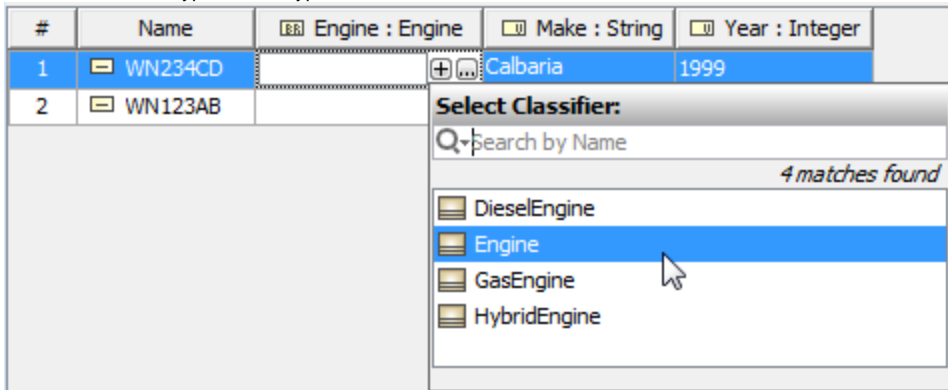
| # | Name | Engine : Engine | Make : String | Year : Integer |
|---|---|---|---|---|
| 1 | WN234CD | | Calbaria | 1999 |
| 2 | WN123AB | | | |

Select Classifier:

Search by Name

4 matches found

DieselEngine

Engine

GasEngine

HybridEngine